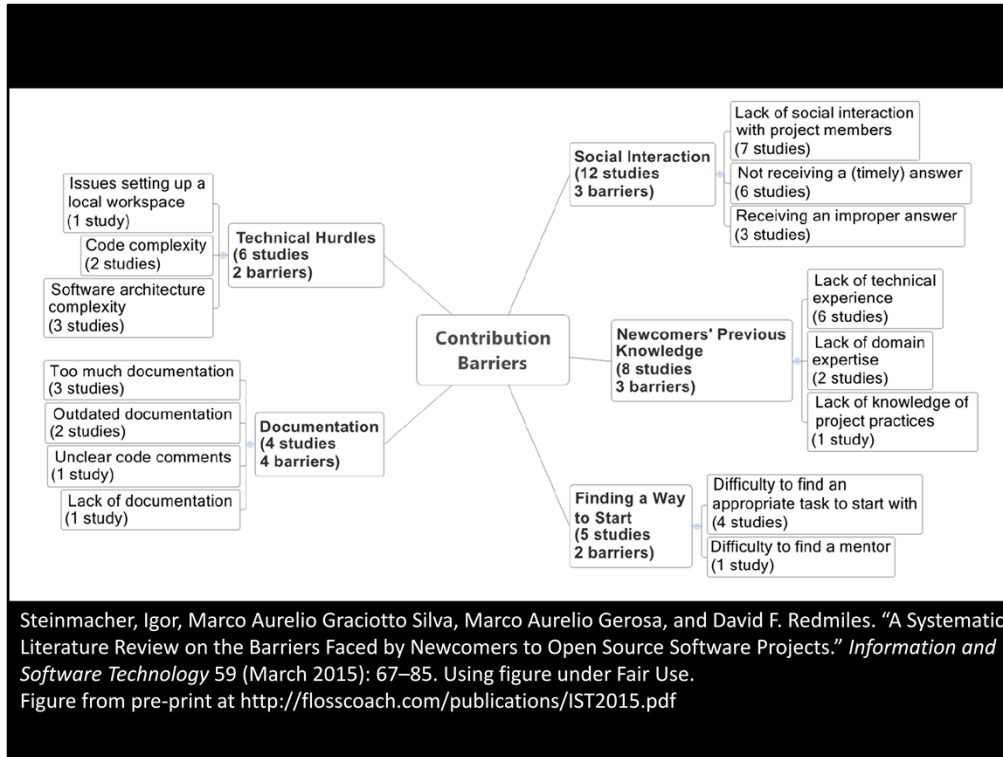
Issues setting up a local workspace (1 study)

Code complexity (2 studies)

Software architecture complexity (3 studies)

Technical Hurdles (6 studies 2 barriers)

Too much documentation (3 studies)

Outdated documentation (2 studies)

Unclear code comments (1 study)

Lack of documentation (1 study)

Documentation (4 studies 4 barriers)

Contribution Barriers

Social Interaction (12 studies 3 barriers)

Lack of social interaction with project members (7 studies)

Not receiving a (timely) answer (6 studies)

Receiving an improper answer (3 studies)

Newcomers' Previous Knowledge (8 studies 3 barriers)

Lack of technical experience (6 studies)

Lack of domain expertise (2 studies)

Lack of knowledge of project practices (1 study)

Finding a Way to Start (5 studies 2 barriers)

Difficulty to find an appropriate task to start with (4 studies)

Difficulty to find a mentor (1 study)

Steinmacher, Igor, Marco Aurelio Graciotto Silva, Marco Aurelio Gerosa, and David F. Redmiles. “A Systematic Literature Review on the Barriers Faced by Newcomers to Open Source Software Projects.” Information and Software Technology 59 (March 2015): 67–85. Using figure under Fair Use.
Figure from pre-print at http://flosscoach.com/publications/IST2015.pdf